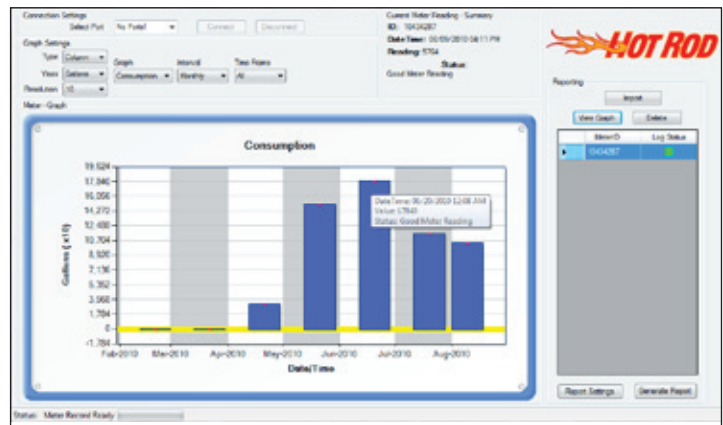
Connection Settings
Select Port No Ports! Connect Disconnect

Graph Settings
Type Column
Views Gallons
Resolution x10
Graph Consumption
Interval Monthly
Time Frame All

Current Meter Reading - Summary
ID: 10434287
Date/Time: 08/09/2010 04:11 PM
Reading: 5704
Status:
Good Meter Reading

HOT ROD

Meter - Graph

Consumption

19,624
17,840
16,056
14,272
12,488
10,704
8,920
7,136
5,352
3,568
1,784
0
-1,784

Gallons (x10)

Feb-2010 Mar-2010 Apr-2010 May-2010 Jun-2010 Jul-2010 Aug-2010
Date/Time

Date/Time: 06/20/2010 12:00 AM
Value: 17840
Status: Good Meter Reading

Reporting
Import
View Graph Delete

| | MeterID | Log Status |
|---|---|---|
| ▸ | 10434287 | |

Report Settings Generate Report

Status: Meter Record Ready